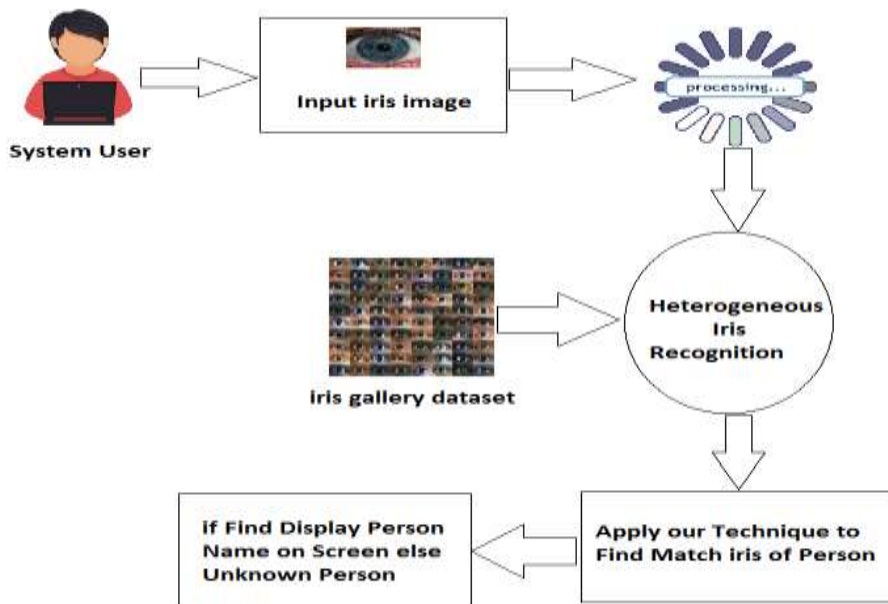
System User

Input iris image

processing...

Heterogeneous Iris Recognition

iris gallery dataset

Apply our Technique to Find Match iris of Person

if Find Display Person Name on Screen else Unknown Person